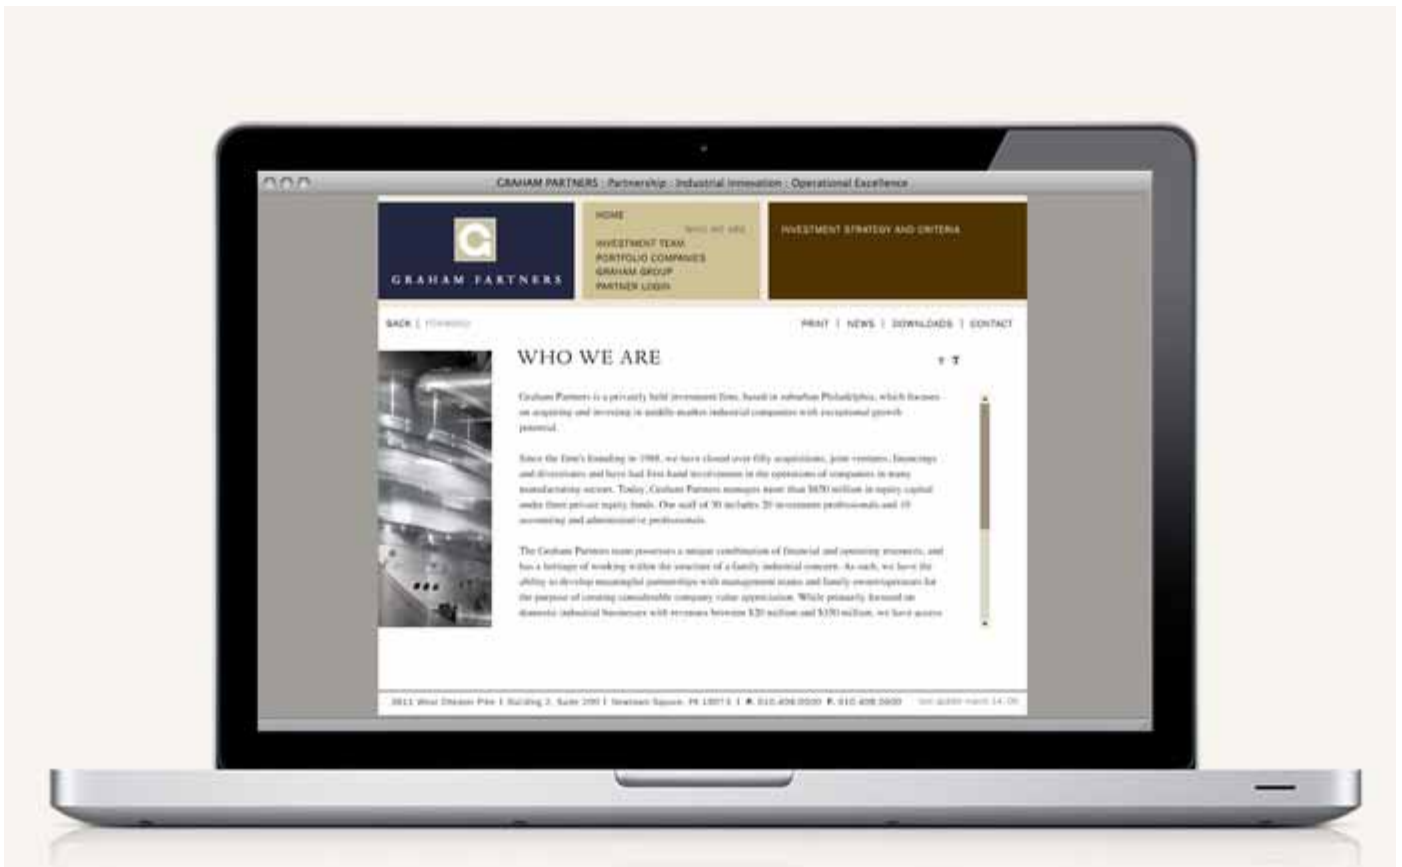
GRAHAM PARTNERS : Partnership : Industrial Innovation : Operational Excellence

GRAHAM PARTNERS

HOME
WHO WE ARE
INVESTMENT TEAM
PORTFOLIO COMPANIES
GRAHAM GROUP
PARTNER LOGIN

INVESTMENT STRATEGY AND CRITERIA

BACK | FORWARD

PRINT | NEWS | DOWNLOADS | CONTACT

WHO WE ARE

T T

Graham Partners is a privately held investment firm, based in suburban Philadelphia, which focuses on acquiring and investing in middle-market industrial companies with exceptional growth potential.

Since the firm's founding in 1988, we have closed over fifty acquisitions, joint ventures, financings and divestitures and have had first-hand involvement in the operations of companies in many manufacturing sectors. Today, Graham Partners manages more than $650 million in equity capital under three private equity funds. Our staff of 30 includes 20 investment professionals and 10 accounting and administrative professionals.

The Graham Partners team possesses a unique combination of financial and operating resources, and has a heritage of working within the structure of a family industrial concern. As such, we have the ability to develop meaningful partnerships with management teams and family owner/operators for the purpose of creating considerable company value appreciation. While primarily focused on domestic industrial businesses with revenues between $20 million and $150 million, we have access

3811 West Chester Pike | Building 2, Suite 200 | Newtown Square, PA 19073 | T. 610.408.0500 F. 610.408.0600 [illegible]